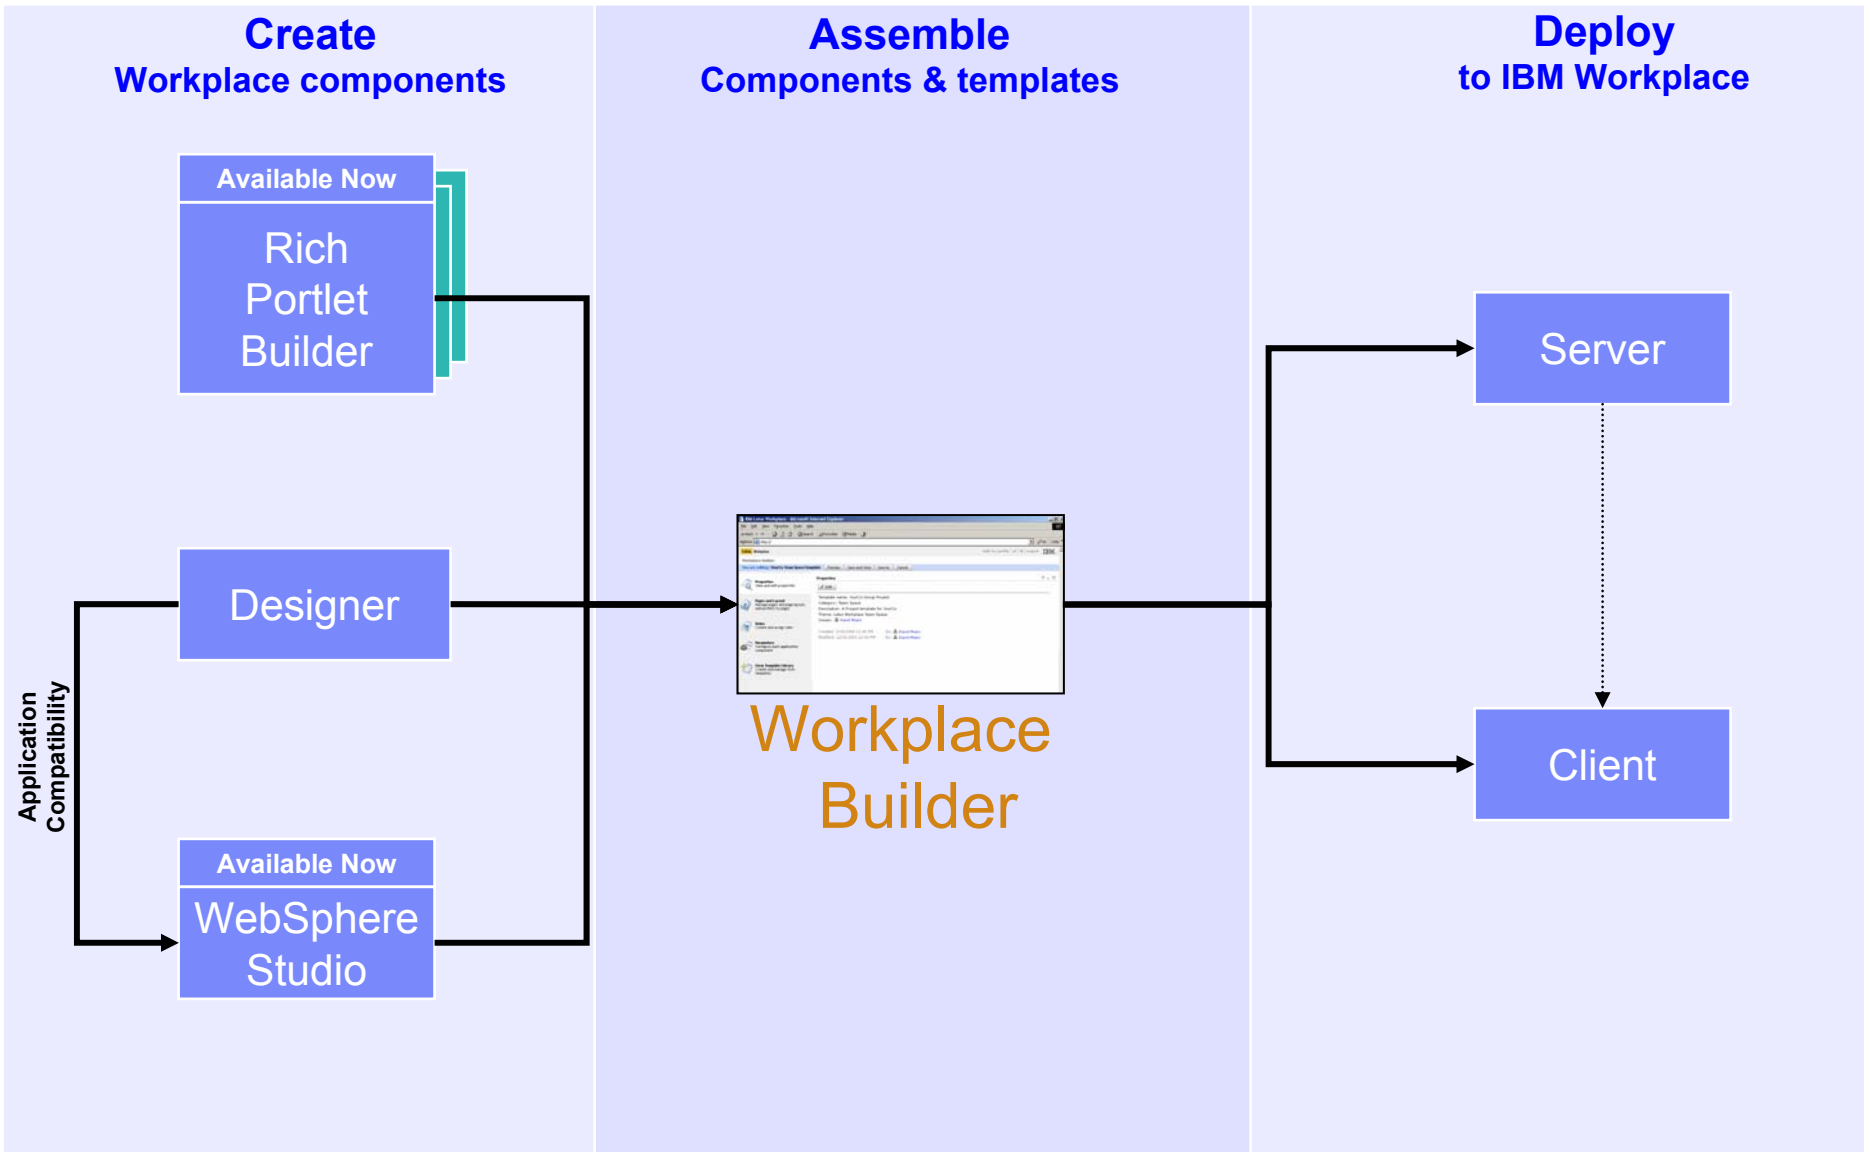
Create
Workplace components

Assemble
Components & templates

Deploy
to IBM Workplace

Available Now

Rich Portlet Builder

Designer

Application Compatibility

Available Now

WebSphere Studio

Workplace Builder

Server

Client